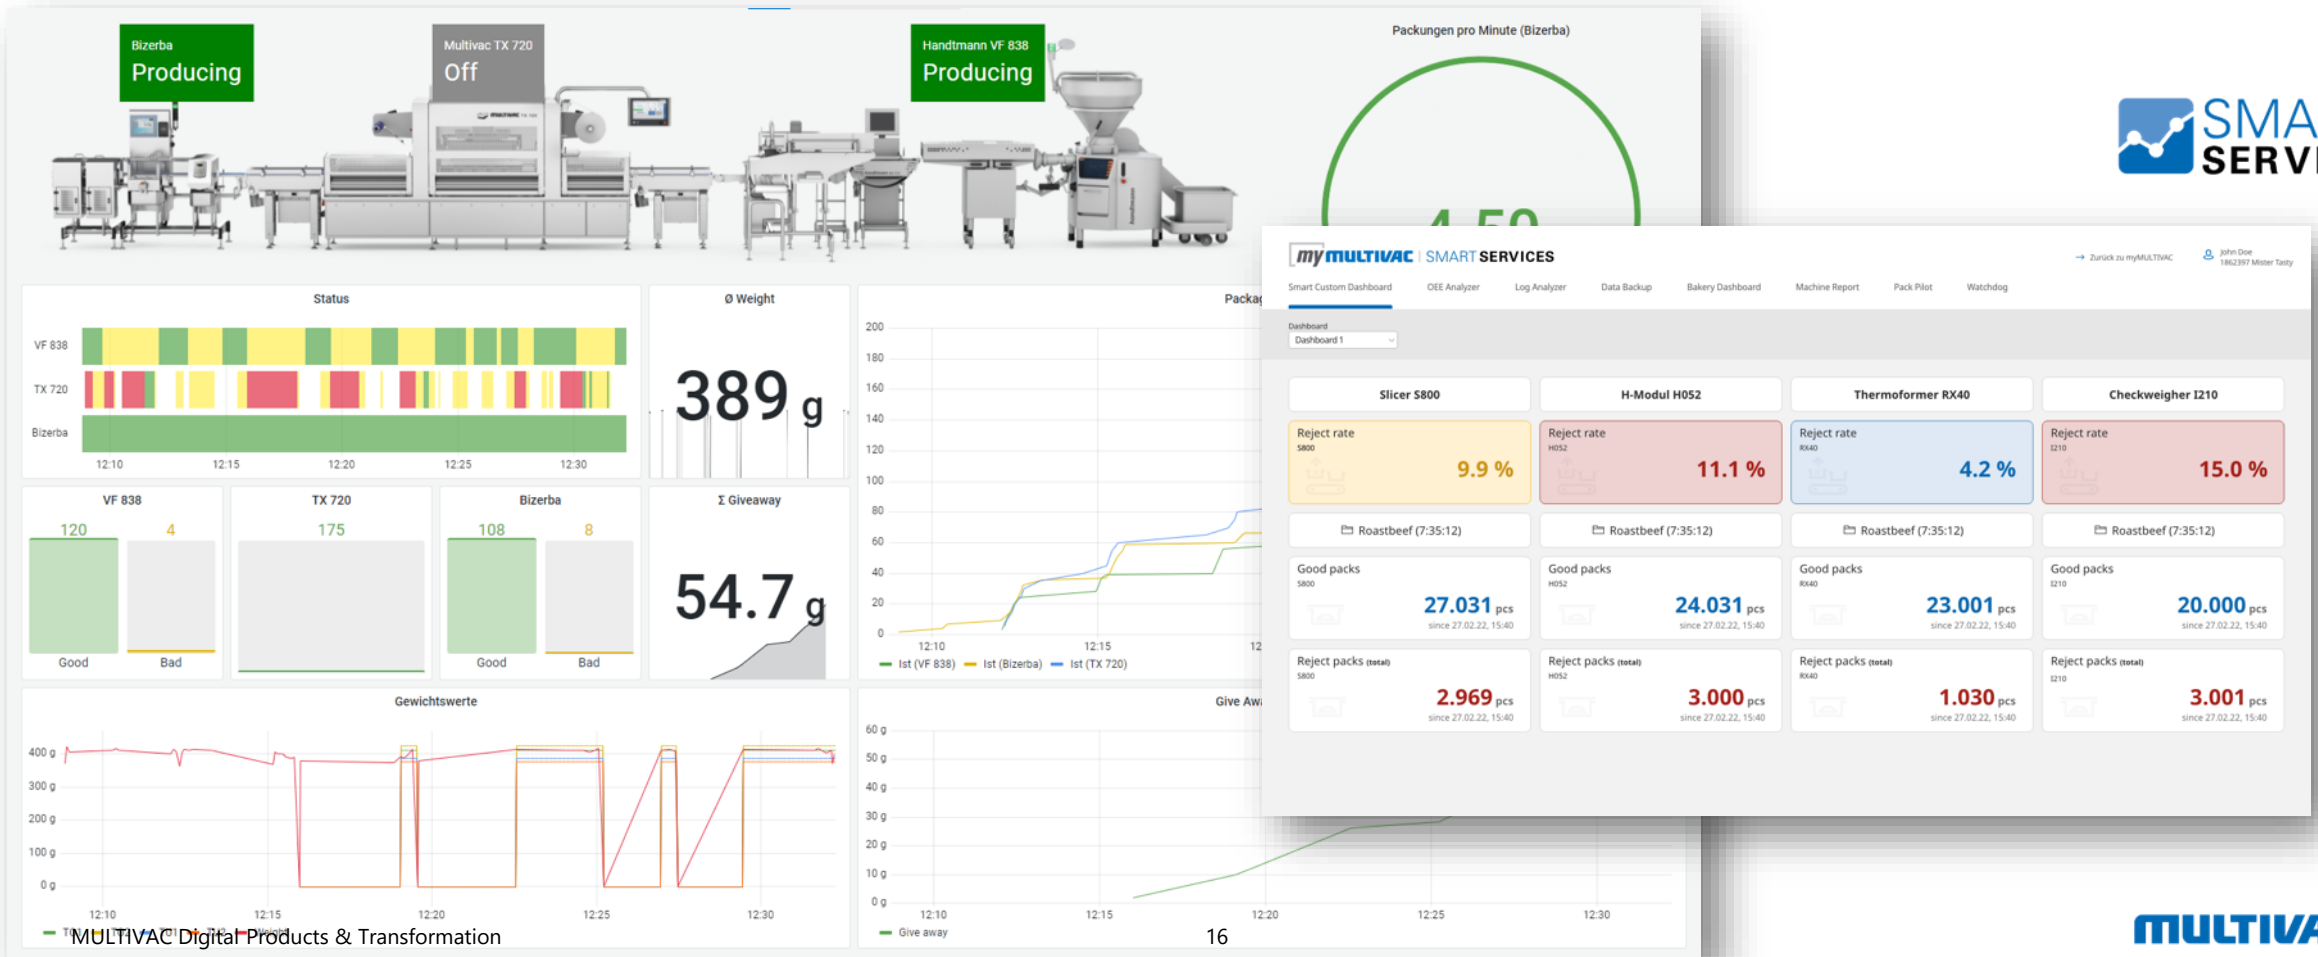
Bizerba
Producing

Multivac TX 720
Off

Handtmann VF 838
Producing

Packungen pro Minute (Bizerba)

4.50

SMA
SERV

Status
VF 838
TX 720
Bizerba
12:10 12:15 12:20 12:25 12:30

Ø Weight
389 g

Packag

200 180 160 140 120 100 80 60 40 20 0
12:10 12:15 12
Ist (VF 838) Ist (Bizerba) Ist (TX 720)

VF 838
120 4
Good Bad

TX 720
175

Bizerba
108 8
Good Bad

Σ Giveaway
54.7 g

Gewichtswerte
400 g 300 g 200 g 100 g 0 g
12:10 12:15 12:20 12:25 12:30

Give Aw
60 g 50 g 40 g 30 g 20 g 10 g 0 g
12:10 12:15 12:20 12:25 12:30
Give away

my MULTIVAC | SMART SERVICES
Zurück zu myMULTIVAC
John Doe
1862397 Mister Tasty

Smart Custom Dashboard OEE Analyzer Log Analyzer Data Backup Bakery Dashboard Machine Report Pack Pilot Watchdog

Dashboard
Dashboard 1

| Slicer S800 | H-Modul H052 | Thermoformer RX40 | Checkweigher I210 |
|---|---|---|---|
| Reject rate S800 9.9 % | Reject rate H052 11.1 % | Reject rate RX40 4.2 % | Reject rate I210 15.0 % |
| Roastbeef (7:35:12) | Roastbeef (7:35:12) | Roastbeef (7:35:12) | Roastbeef (7:35:12) |
| Good packs S800 27.031 pcs since 27.02.22, 15:40 | Good packs H052 24.031 pcs since 27.02.22, 15:40 | Good packs RX40 23.001 pcs since 27.02.22, 15:40 | Good packs I210 20.000 pcs since 27.02.22, 15:40 |
| Reject packs (total) S800 2.969 pcs since 27.02.22, 15:40 | Reject packs (total) H052 3.000 pcs since 27.02.22, 15:40 | Reject packs (total) RX40 1.030 pcs since 27.02.22, 15:40 | Reject packs (total) I210 3.001 pcs since 27.02.22, 15:40 |

MULTIVAC Digital Products & Transformation
16
MULTIVA